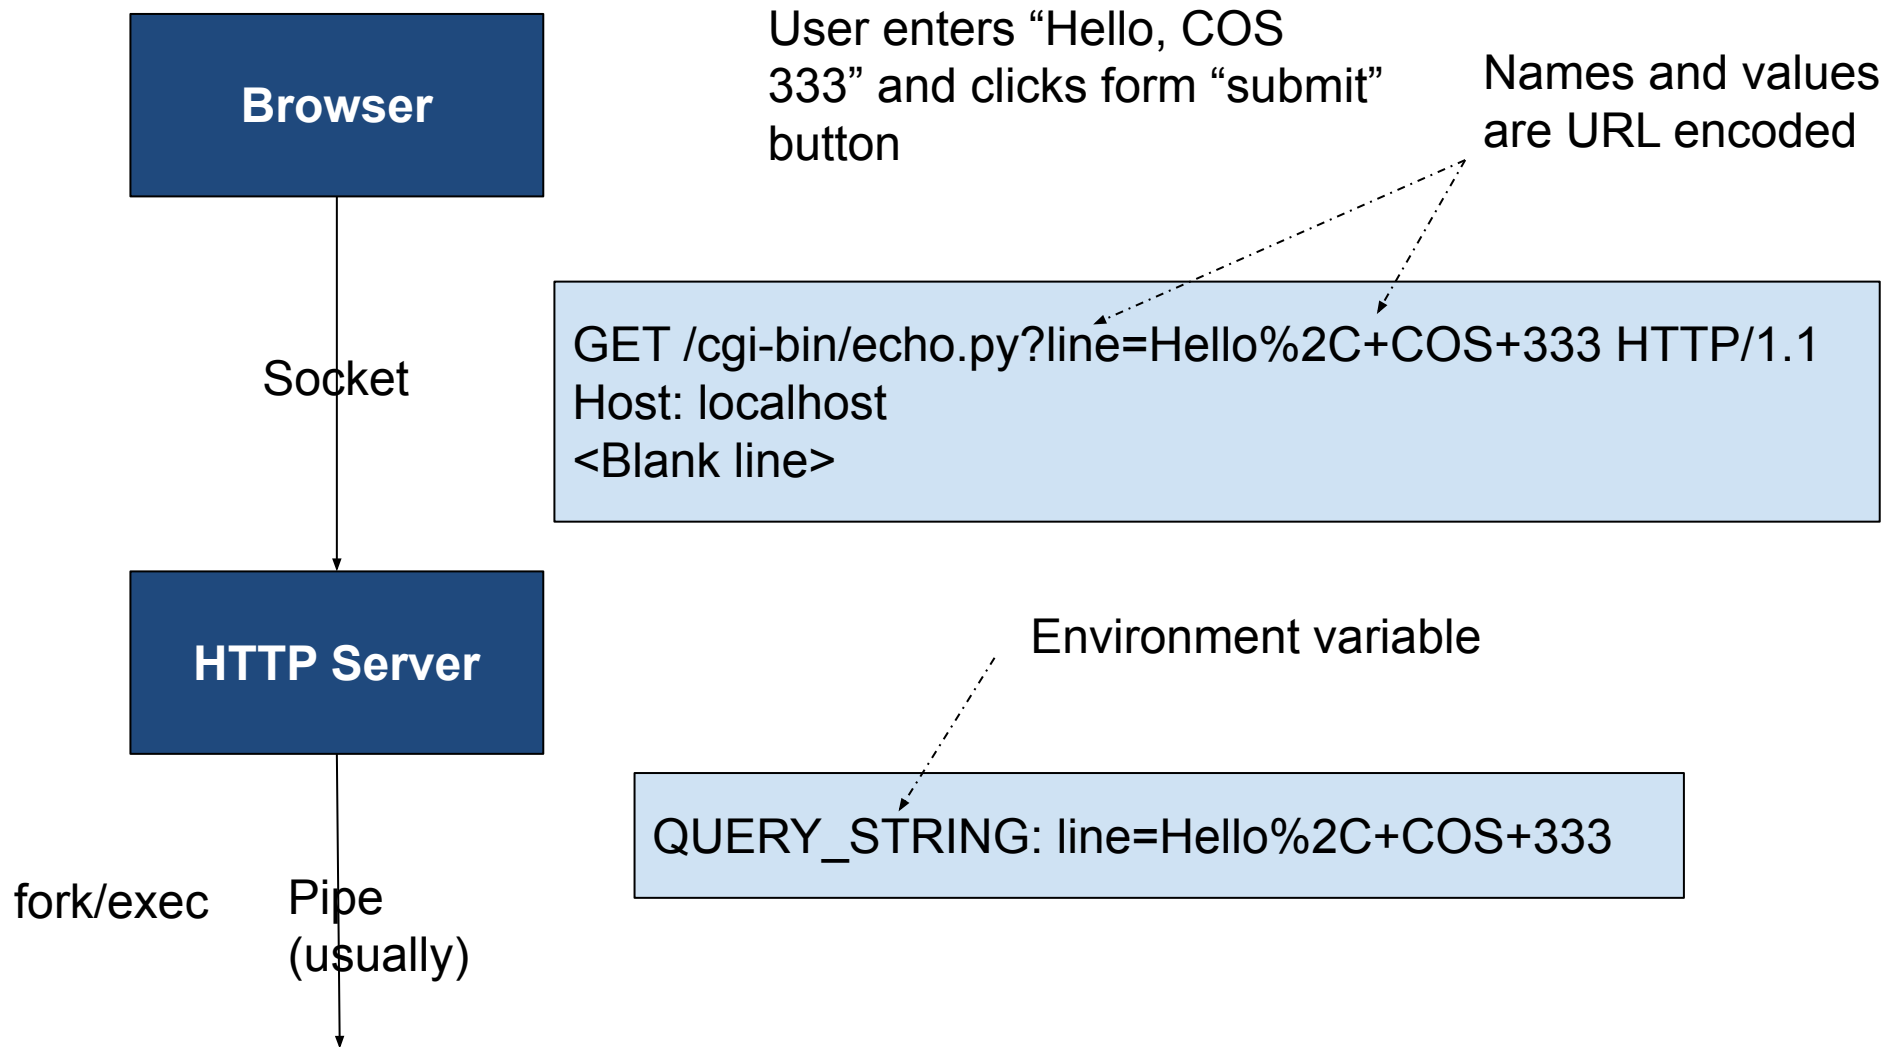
Browser

User enters “Hello, COS 333” and clicks form “submit” button

Names and values are URL encoded

Socket

GET /cgi-bin/echo.py?line=Hello%2C+COS+333 HTTP/1.1
Host: localhost
<Blank line>

HTTP Server

Environment variable

QUERY_STRING: line=Hello%2C+COS+333

fork/exec

Pipe (usually)